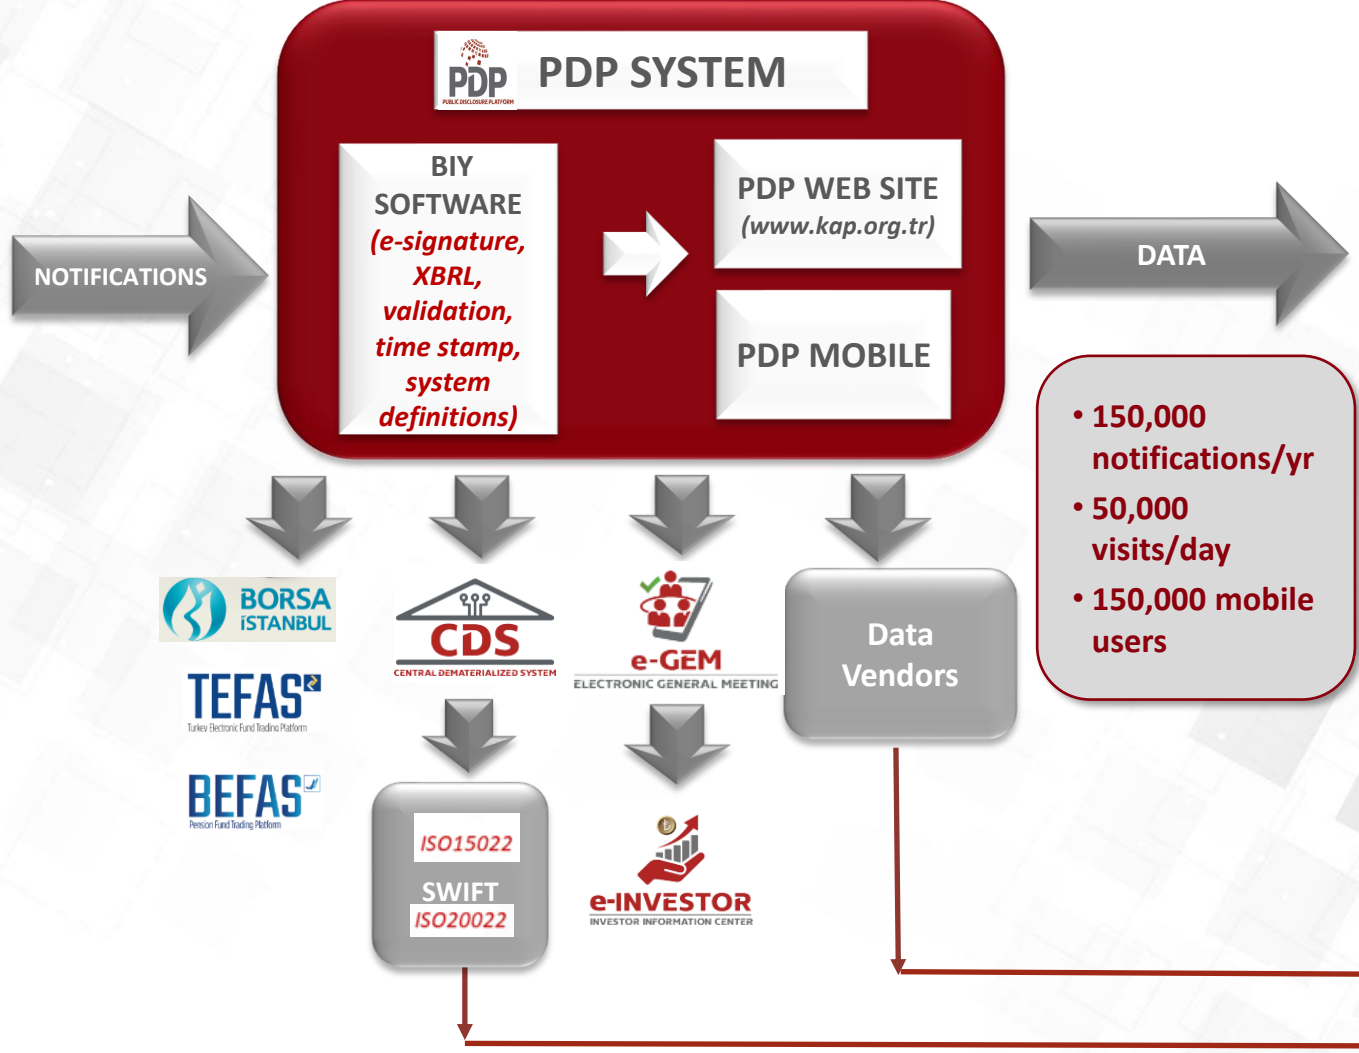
PDP
PUBLIC DISCLOSURE PLATFORM
PDP SYSTEM

NOTIFICATIONS

BIY SOFTWARE (e-signature, XBRL, validation, time stamp, system definitions)

PDP WEB SITE (www.kap.org.tr)

PDP MOBILE

DATA

• 150,000 notifications/yr
• 50,000 visits/day
• 150,000 mobile users

BORSA İSTANBUL

TEFAS
Turkey Electronic Fund Trading Platform

BEFAS
Pension Fund Trading Platform

CDS
CENTRAL DEMATERIALIZED SYSTEM

ISO15022
SWIFT
ISO20022

e-GEM
ELECTRONIC GENERAL MEETING

e-INVESTOR
INVESTOR INFORMATION CENTER

Data Vendors